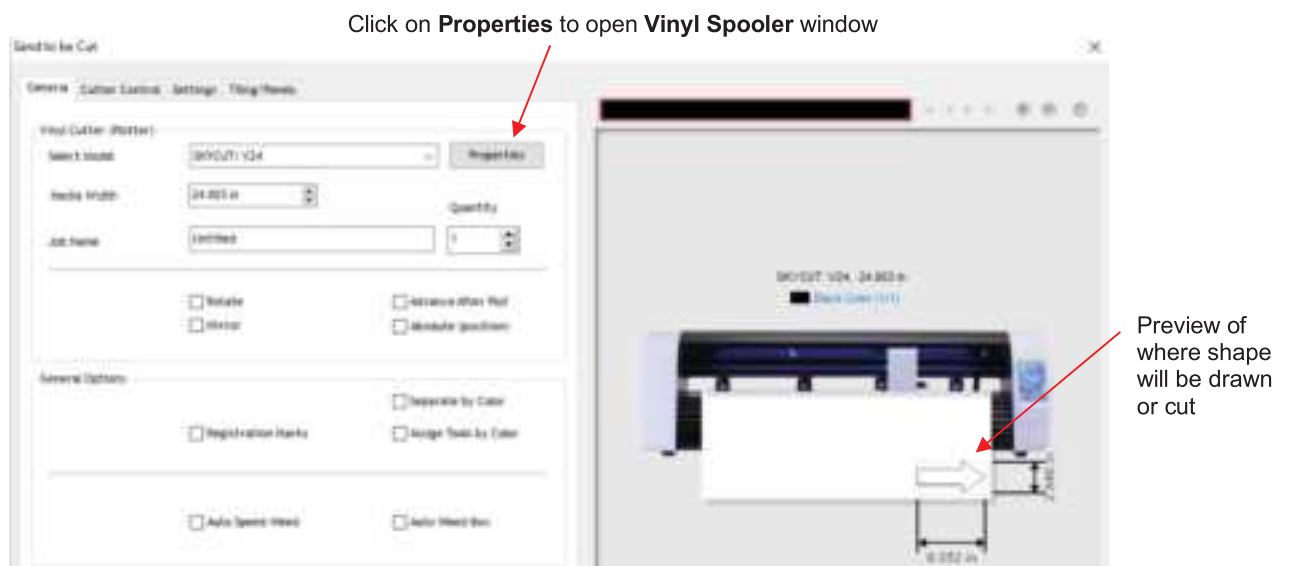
Click on **Properties** to open **Vinyl Spooler** window

Send to be Cut

General Cutter Control Settings Tiling/Panels

Vinyl Cutter (Plotter)

Select Model SKYCUT V24 Properties

Media Width 24.803 in

Quantity

Job Name Untitled 1

Rotate Advance After Plot

Mirror Absolute (position)

General Options

Separate by Color

Registration Marks Assign Tools by Color

Auto Speed Weed Auto Weed Box

SKYCUT V24 - 24.803 in

Black Color (1/1)

Preview of where shape will be drawn or cut

0.032 in